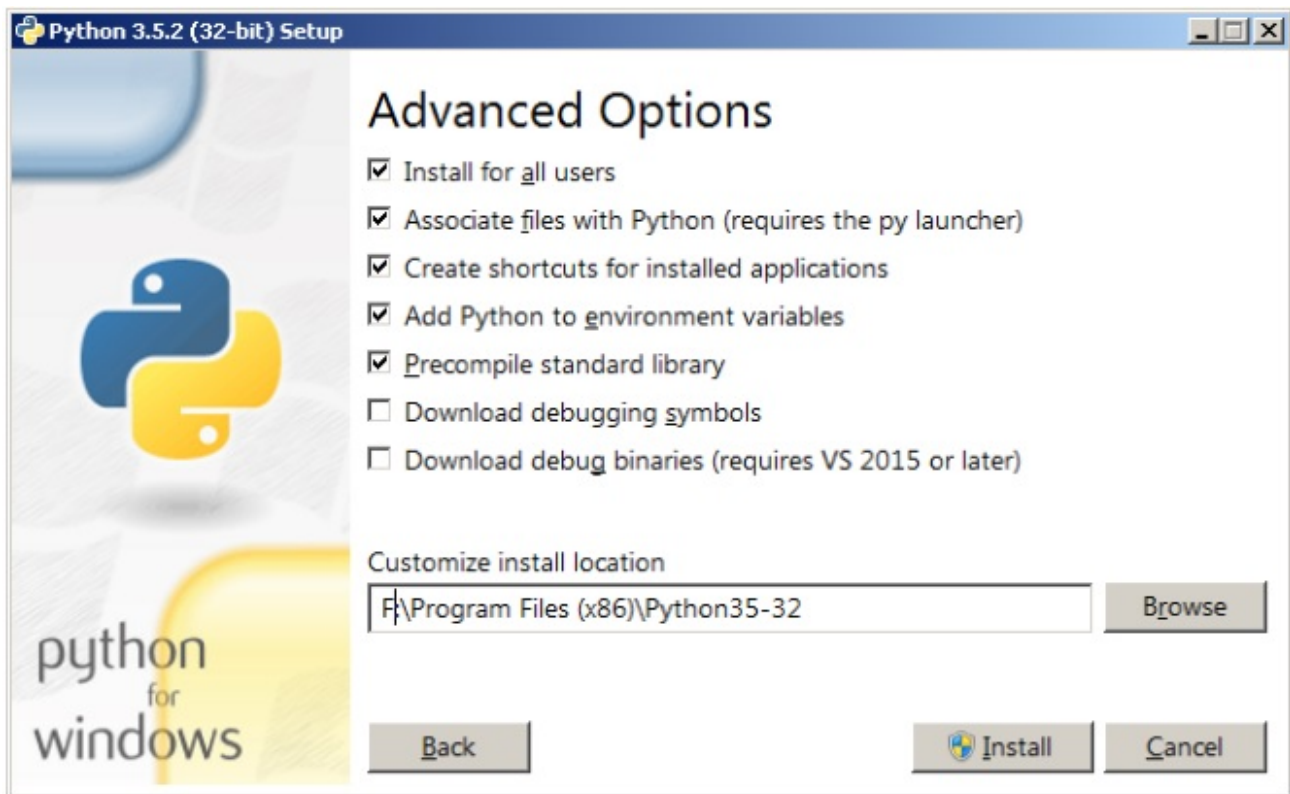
Python 3.5.2 (32-bit) Setup

Advanced Options

☑ Install for all users
☑ Associate files with Python (requires the py launcher)
☑ Create shortcuts for installed applications
☑ Add Python to environment variables
☑ Precompile standard library
☐ Download debugging symbols
☐ Download debug binaries (requires VS 2015 or later)

Customize install location

F:\Program Files (x86)\Python35-32

Browse

python for windows

Back

Install

Cancel